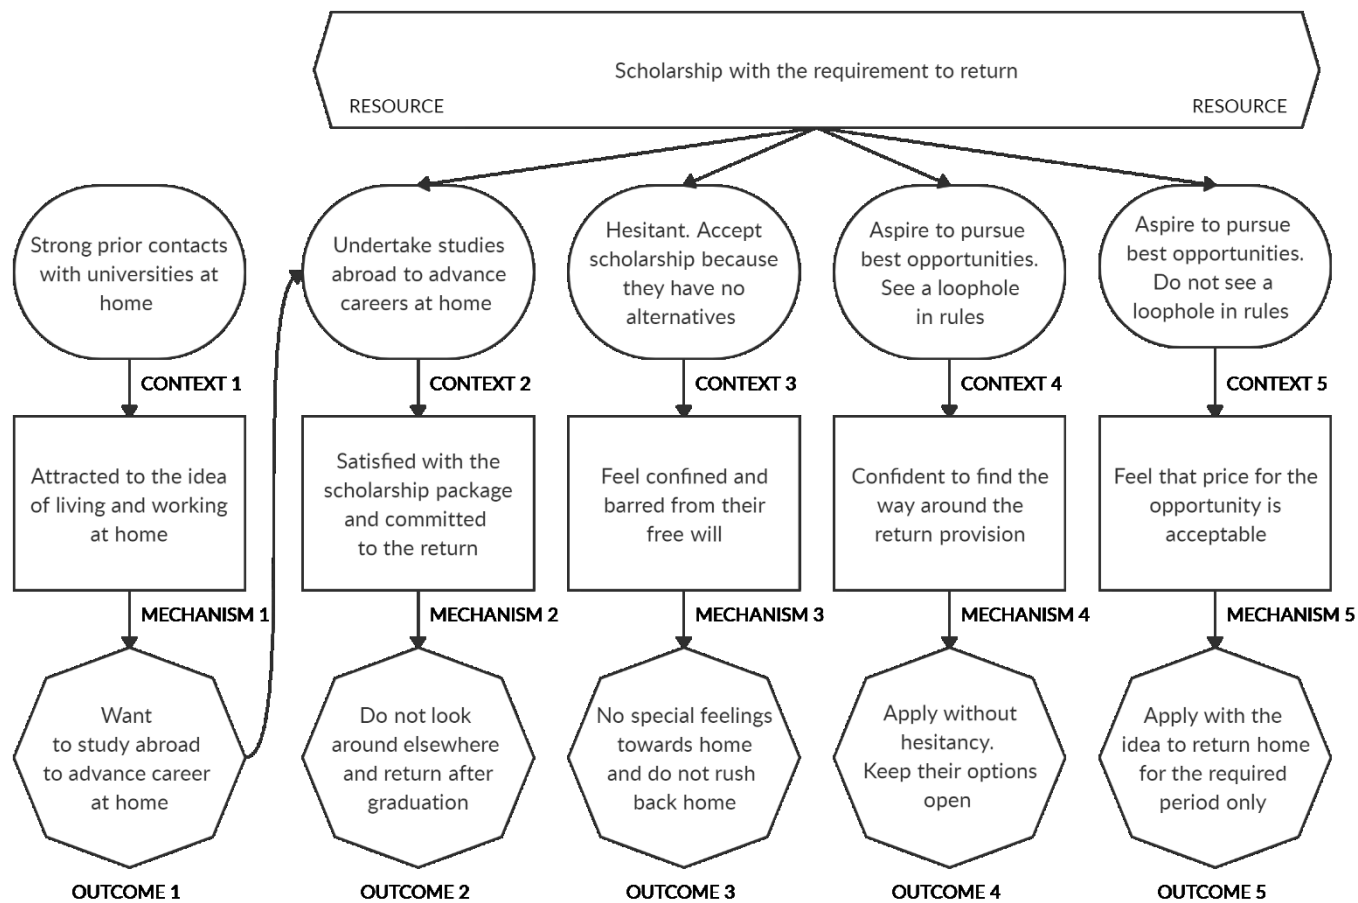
Scholarship with the requirement to return

RESOURCE

RESOURCE

Strong prior contacts with universities at home

CONTEXT 1

Attracted to the idea of living and working at home

MECHANISM 1

Want to study abroad to advance career at home

OUTCOME 1

Undertake studies abroad to advance careers at home

CONTEXT 2

Satisfied with the scholarship package and committed to the return

MECHANISM 2

Do not look around elsewhere and return after graduation

OUTCOME 2

Hesitant. Accept scholarship because they have no alternatives

CONTEXT 3

Feel confined and barred from their free will

MECHANISM 3

No special feelings towards home and do not rush back home

OUTCOME 3

Aspire to pursue best opportunities. See a loophole in rules

CONTEXT 4

Confident to find the way around the return provision

MECHANISM 4

Apply without hesitancy. Keep their options open

OUTCOME 4

Aspire to pursue best opportunities. Do not see a loophole in rules

CONTEXT 5

Feel that price for the opportunity is acceptable

MECHANISM 5

Apply with the idea to return home for the required period only

OUTCOME 5